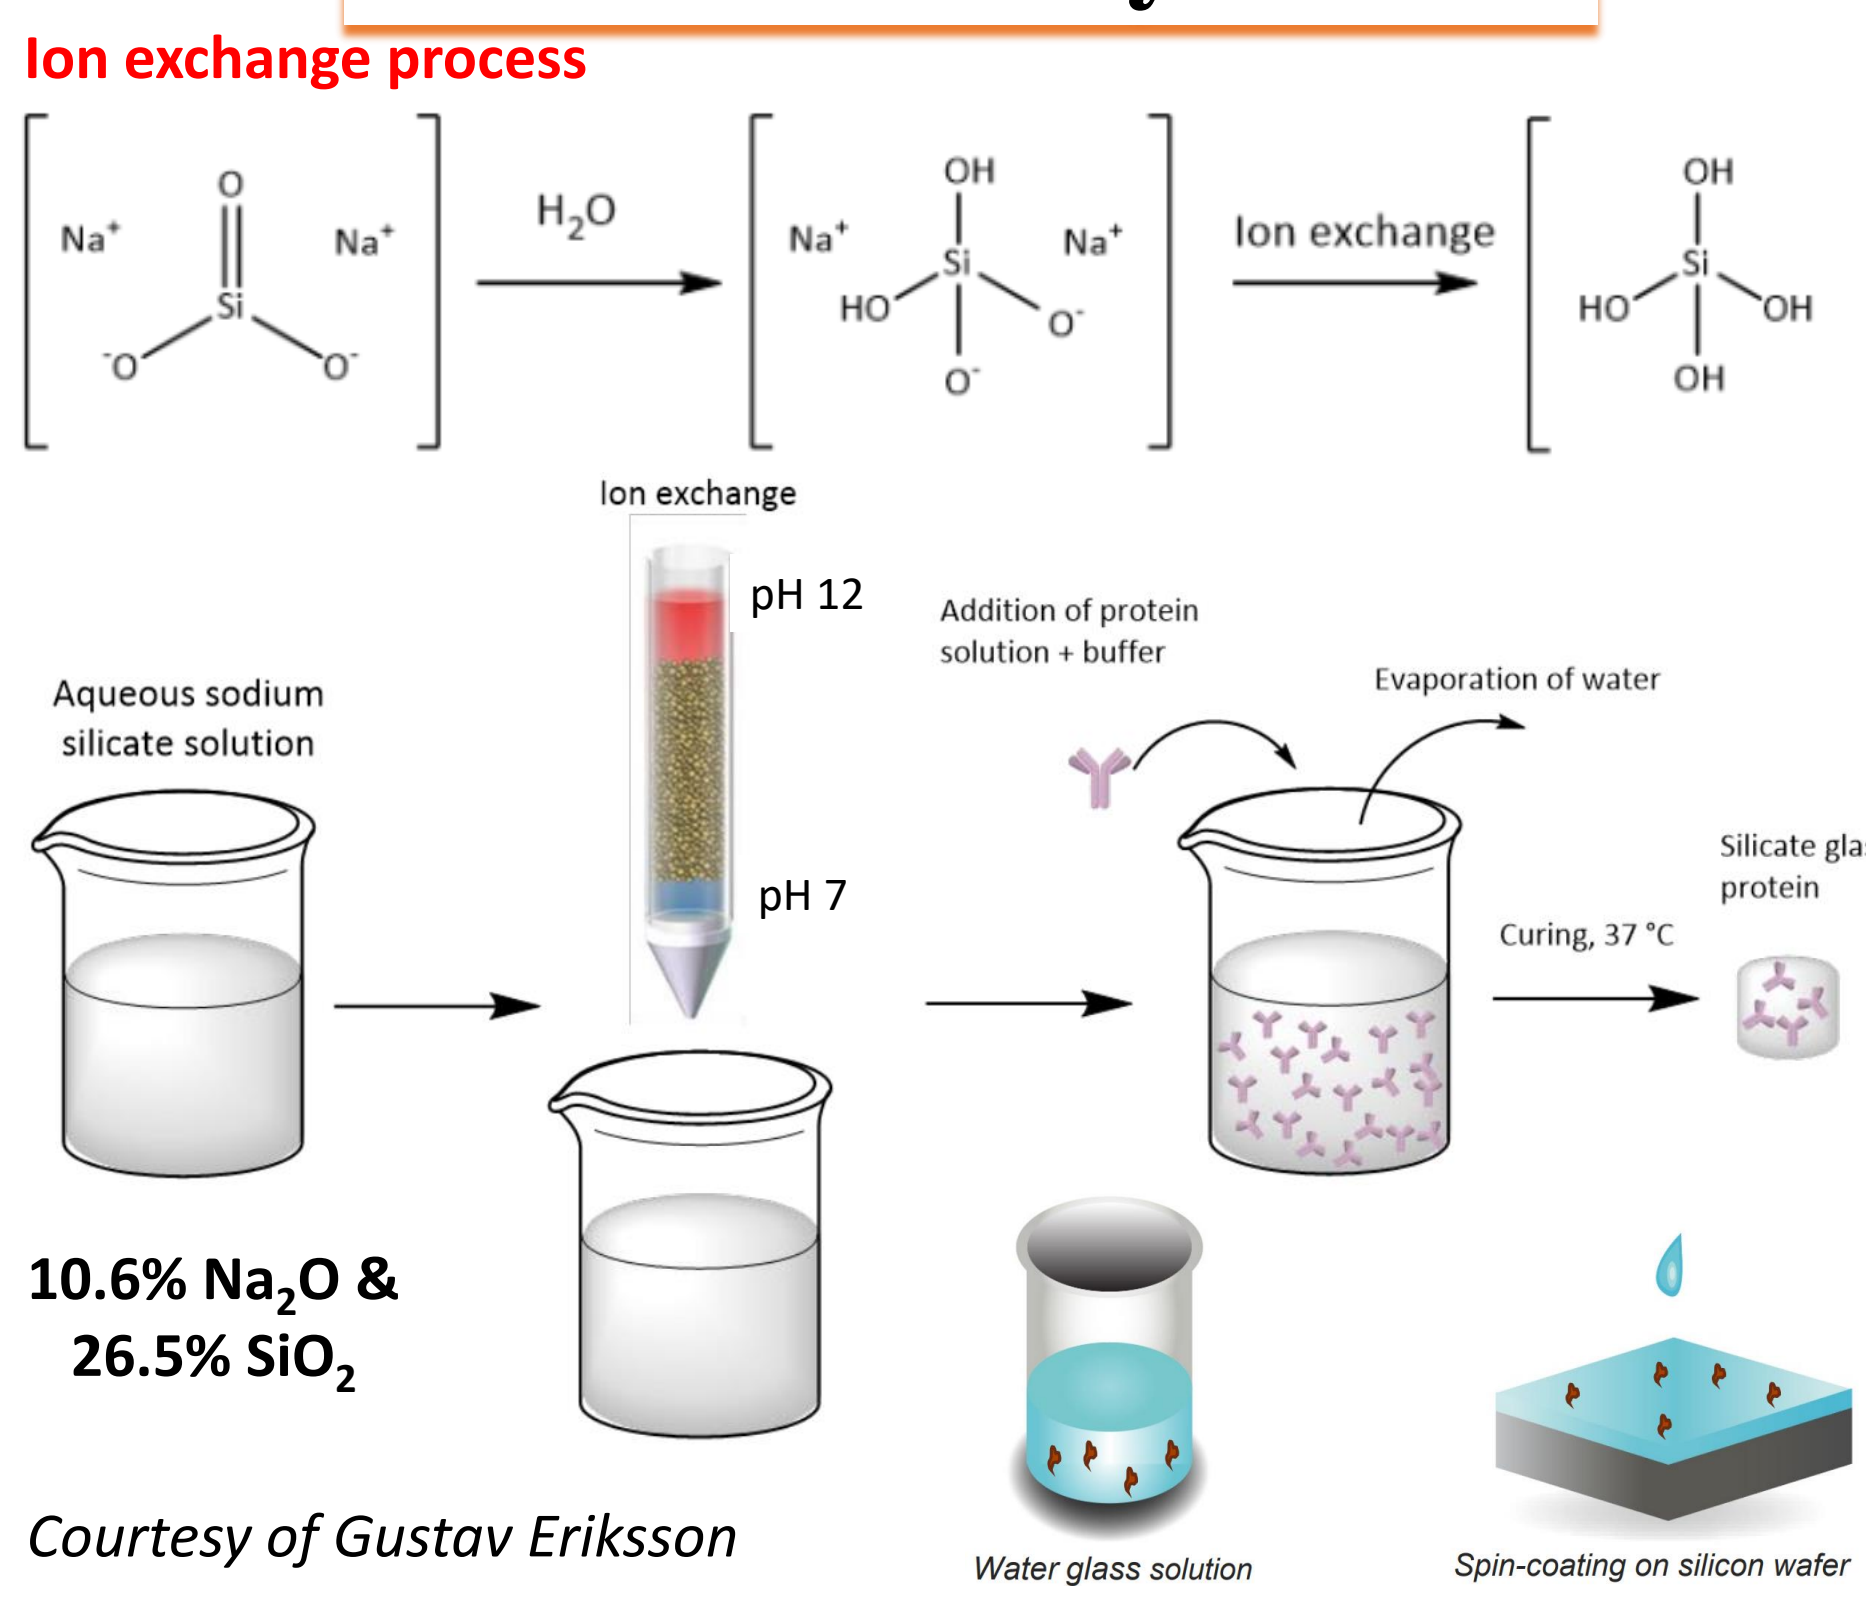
Ion exchange process

$Na^+$ O Si $^-O$ $O^-$ $Na^+$

$H_2O$

$Na^+$ OH Si HO $O^-$ $O^-$ $Na^+$

Ion exchange

OH Si HO OH OH

Ion exchange

pH 12

pH 7

Aqueous sodium silicate solution

Addition of protein solution + buffer

Evaporation of water

Silicate gla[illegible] protein

Curing, 37 °C

10.6% $Na_2O$ & 26.5% $SiO_2$

Courtesy of Gustav Eriksson

Water glass solution

Spin-coating on silicon wafer